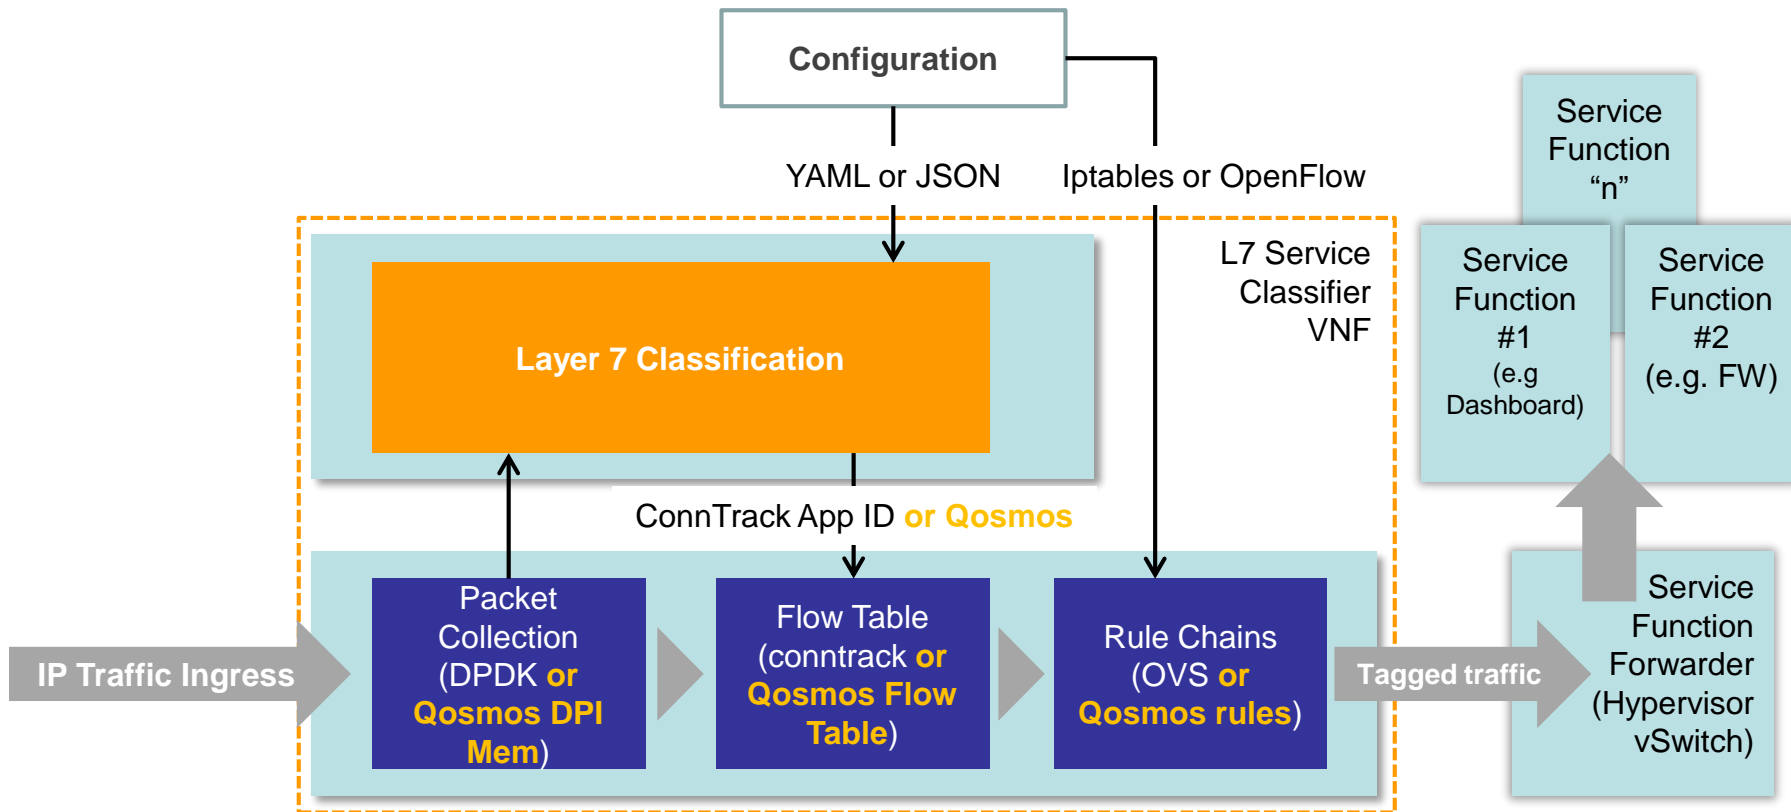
Configuration

YAML or JSON

Iptables or OpenFlow

L7 Service Classifier VNF

Layer 7 Classification

ConnTrack App ID or Qosmos

IP Traffic Ingress

Packet Collection (DPDK or Qosmos DPI Mem)

Flow Table (conntrack or Qosmos Flow Table)

Rule Chains (OVS or Qosmos rules)

Tagged traffic

Service Function "n"

Service Function #1 (e.g Dashboard)

Service Function #2 (e.g. FW)

Service Function Forwarder (Hypervisor vSwitch)